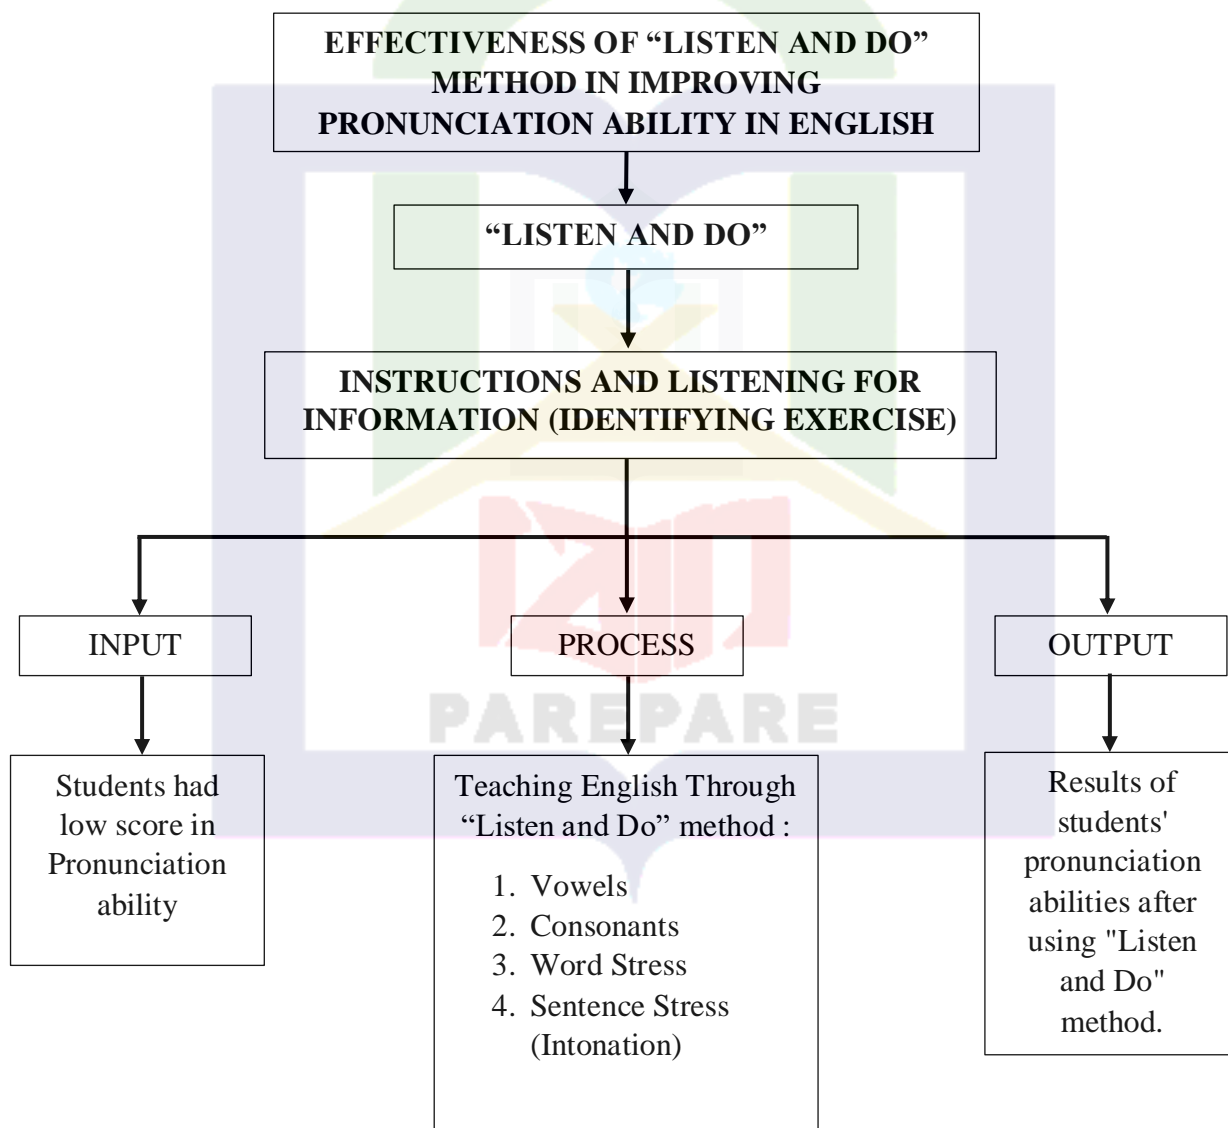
EFFECTIVENESS OF “LISTEN AND DO” METHOD IN IMPROVING PRONUNCIATION ABILITY IN ENGLISH

“LISTEN AND DO”

INSTRUCTIONS AND LISTENING FOR INFORMATION (IDENTIFYING EXERCISE)

INPUT

PROCESS

OUTPUT

Students had low score in Pronunciation ability

Teaching English Through “Listen and Do” method :

1. Vowels
2. Consonants
3. Word Stress
4. Sentence Stress (Intonation)

Results of students' pronunciation abilities after using "Listen and Do" method.

PAREPARE